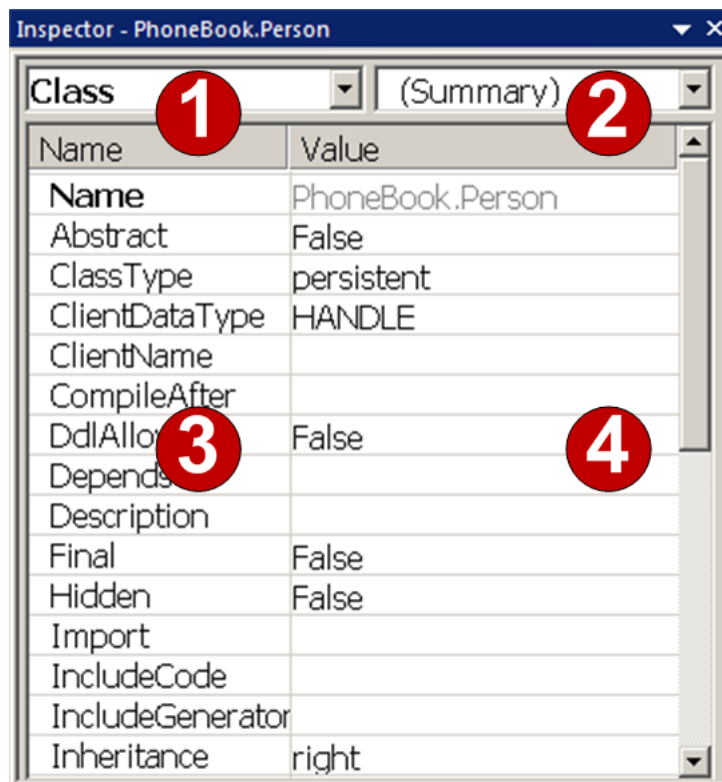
Inspector - PhoneBook.Person

Class
1
(Summary)
2

| Name | Value |
|---|---|
| Name | PhoneBook.Person |
| Abstract | False |
| ClassType | persistent |
| ClientDataType | HANDLE |
| ClientName | |
| CompileAfter | |
| DdlAllo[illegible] | False |
| Depends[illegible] | |
| Description | |
| Final | False |
| Hidden | False |
| Import | |
| IncludeCode | |
| IncludeGenerator | |
| Inheritance | right |

3
4